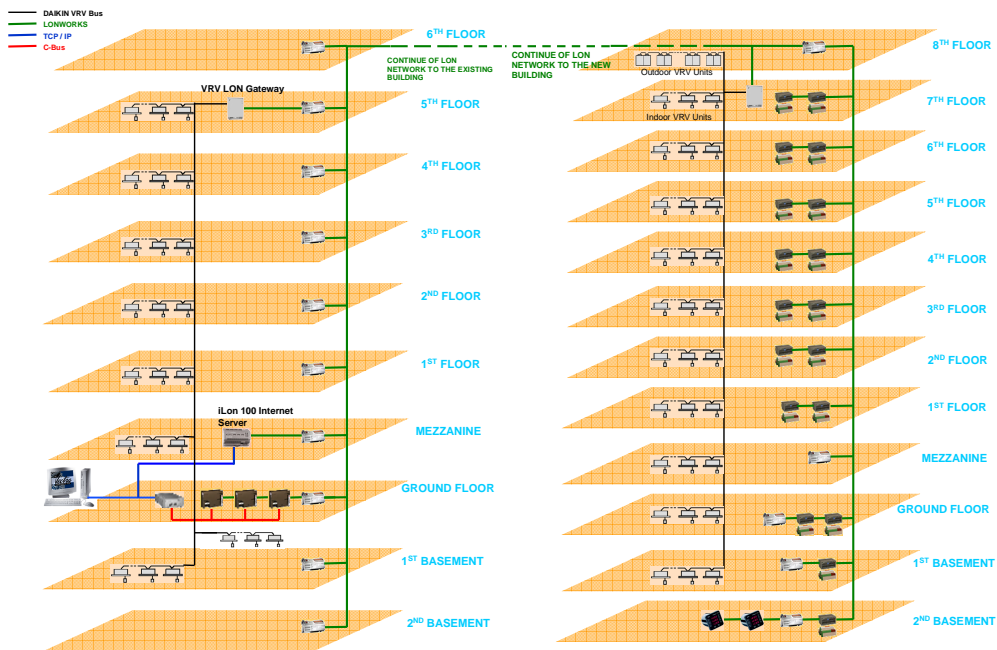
DAIKIN VRV Bus
LONWORKS
TCP / IP
C-Bus

$6^{TH}$ FLOOR
CONTINUE OF LON NETWORK TO THE EXISTING BUILDING
CONTINUE OF LON NETWORK TO THE NEW BUILDING
$8^{TH}$ FLOOR
Outdoor VRV Units
VRV LON Gateway
$5^{TH}$ FLOOR
Indoor VRV Units
$7^{TH}$ FLOOR
$4^{TH}$ FLOOR
$6^{TH}$ FLOOR
$5^{TH}$ FLOOR
$3^{RD}$ FLOOR
$4^{TH}$ FLOOR
$2^{ND}$ FLOOR
$3^{RD}$ FLOOR
$1^{ST}$ FLOOR
$2^{ND}$ FLOOR
iLon 100 Internet Server
$1^{ST}$ FLOOR
MEZZANINE
MEZZANINE
GROUND FLOOR
GROUND FLOOR
$1^{ST}$ BASEMENT
$1^{ST}$ BASEMENT
$2^{ND}$ BASEMENT
$2^{ND}$ BASEMENT